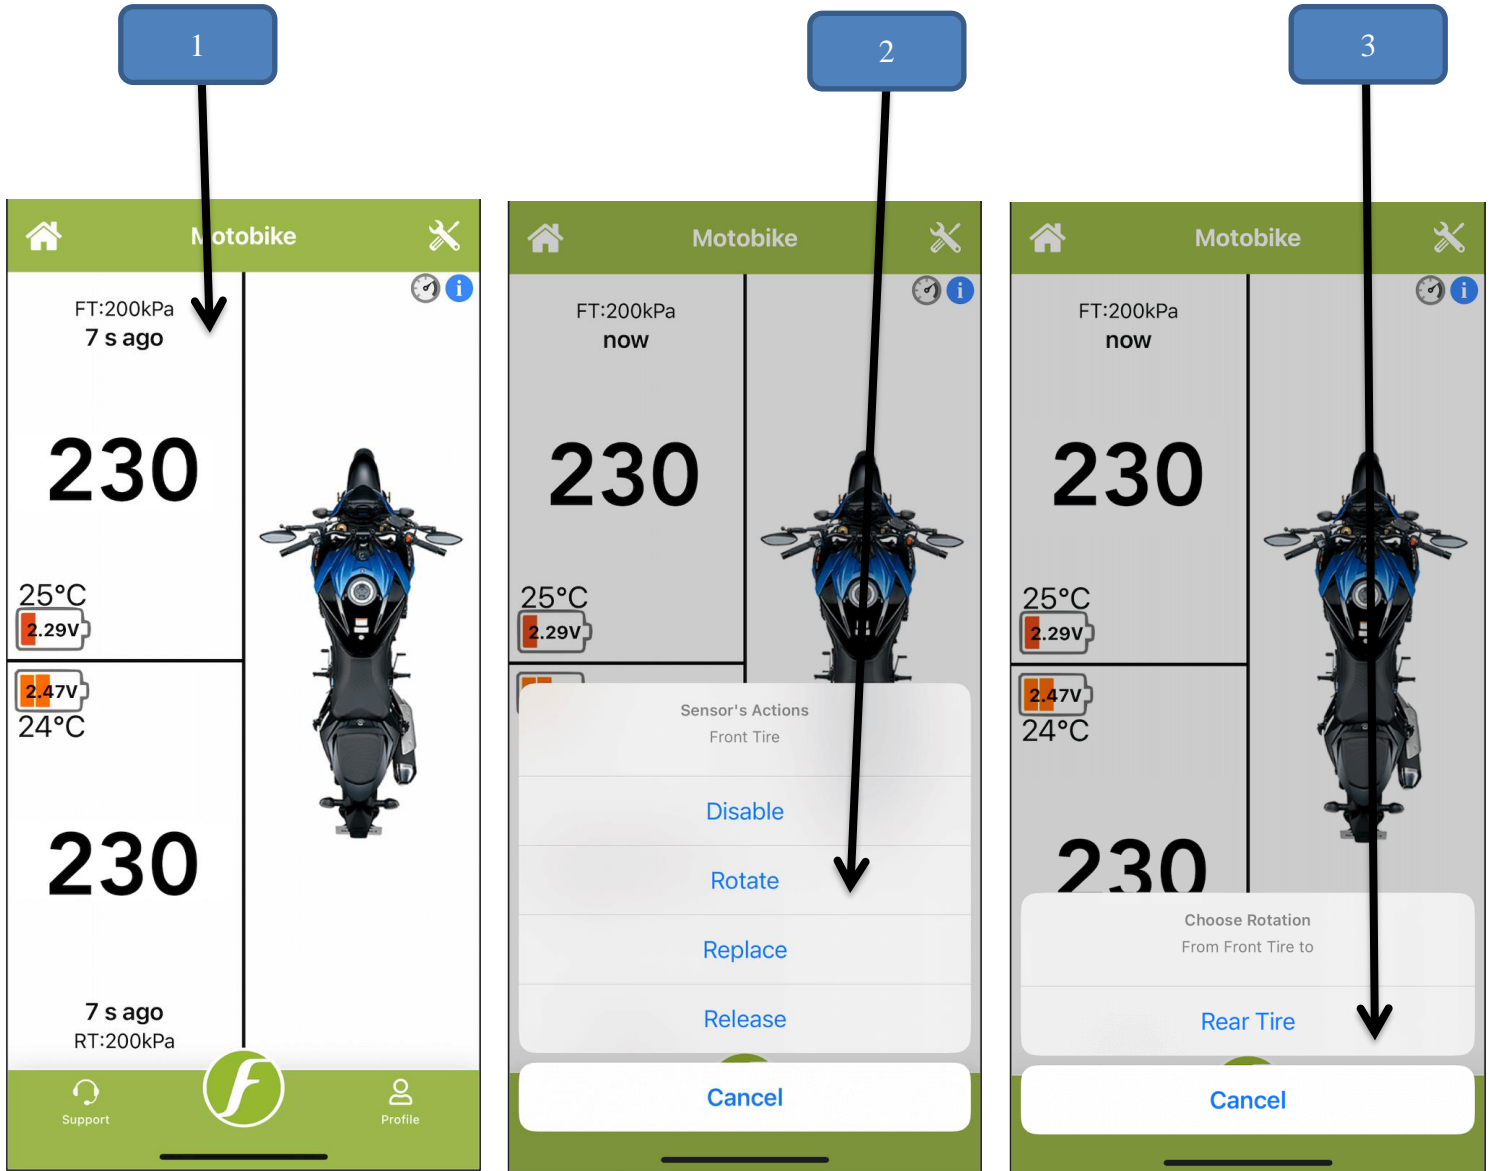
1

2

3

Motobike

FT:200kPa
7 s ago

230

25°C
2.29V

2.47V
24°C

230

7 s ago
RT:200kPa

Support

Profile

Motobike

FT:200kPa
now

230

25°C
2.29V

Sensor's Actions
Front Tire

Disable

Rotate

Replace

Release

Cancel

Motobike

FT:200kPa
now

230

25°C
2.29V

2.47V
24°C

230

Choose Rotation
From Front Tire to

Rear Tire

Cancel